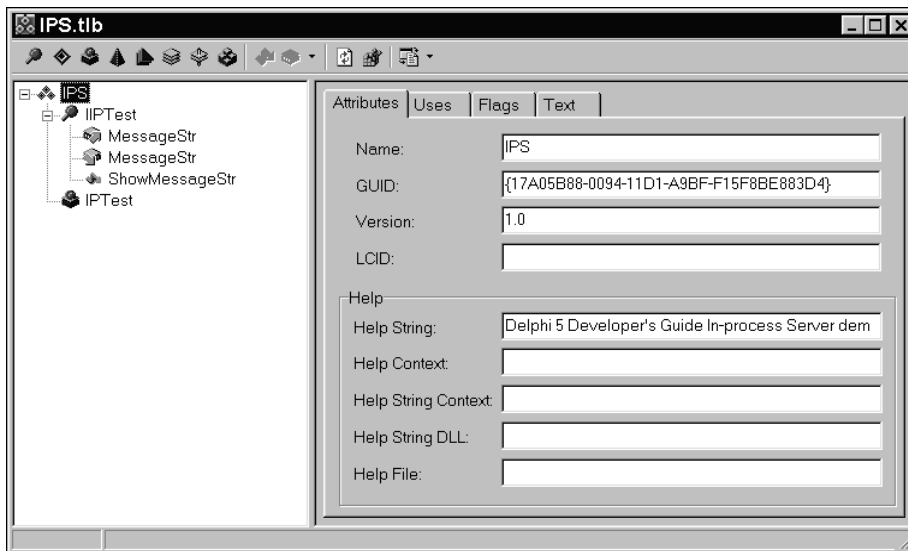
IPS.tlb

IPS
IIPTest
MessageStr
MessageStr
ShowMessageStr
IPTest

Attributes
Uses
Flags
Text

Name: IPS
GUID: {17A05B88-0094-11D1-A9BF-F15F8BE883D4}
Version: 1.0
LCID:

Help
Help String: Delphi 5 Developer's Guide In-process Server dem
Help Context:
Help String Context:
Help String DLL:
Help File: